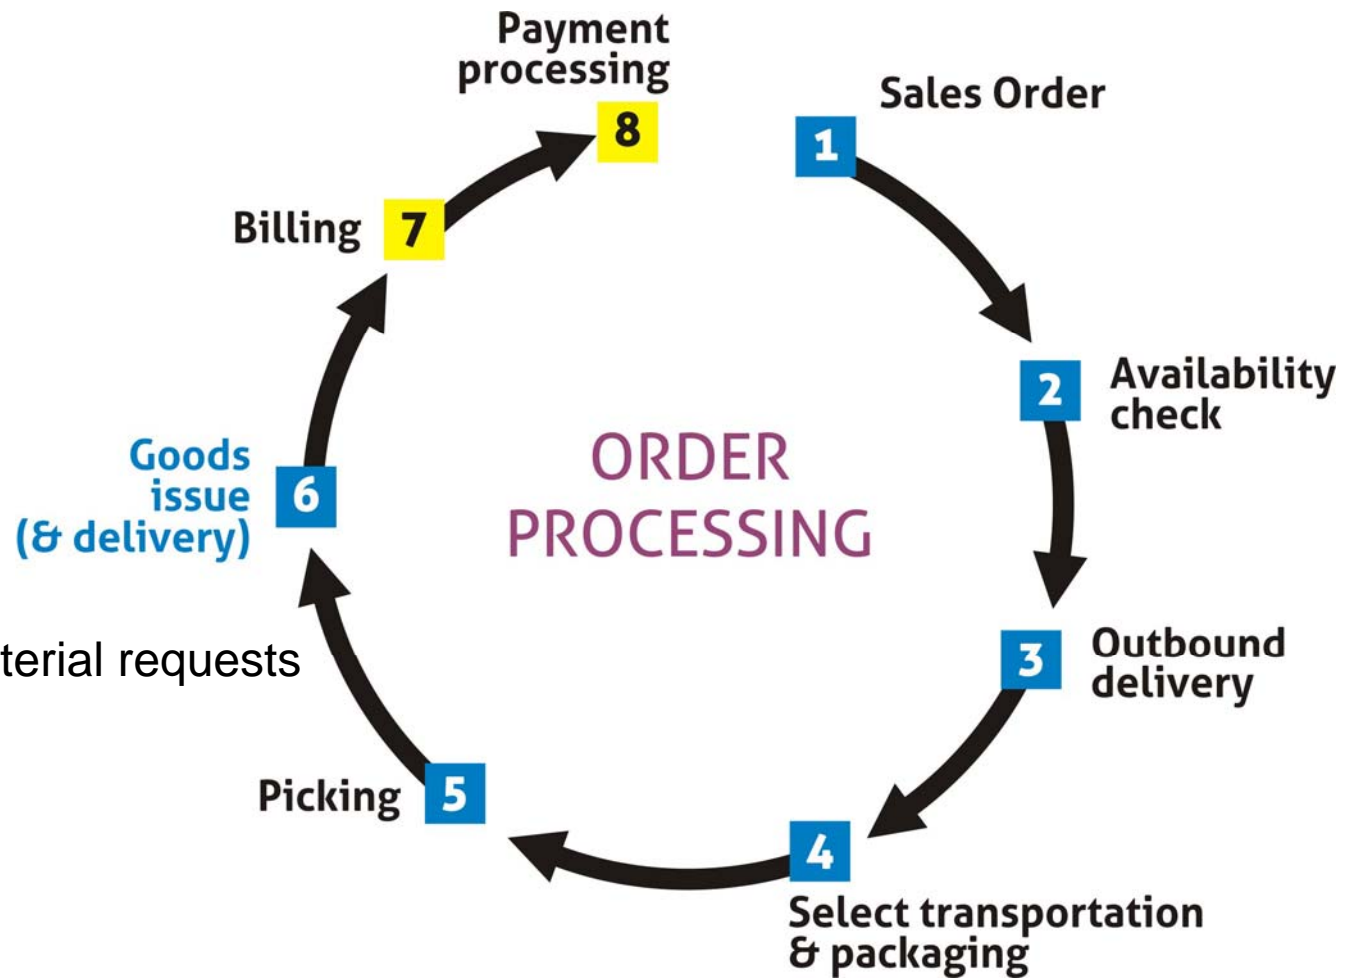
Payment processing
8

Sales Order
1

Availability check
2

Outbound delivery
3

4
Select transportation & packaging

Picking
5

Goods issue (& delivery)
6

Billing
7

ORDER PROCESSING

terial requests